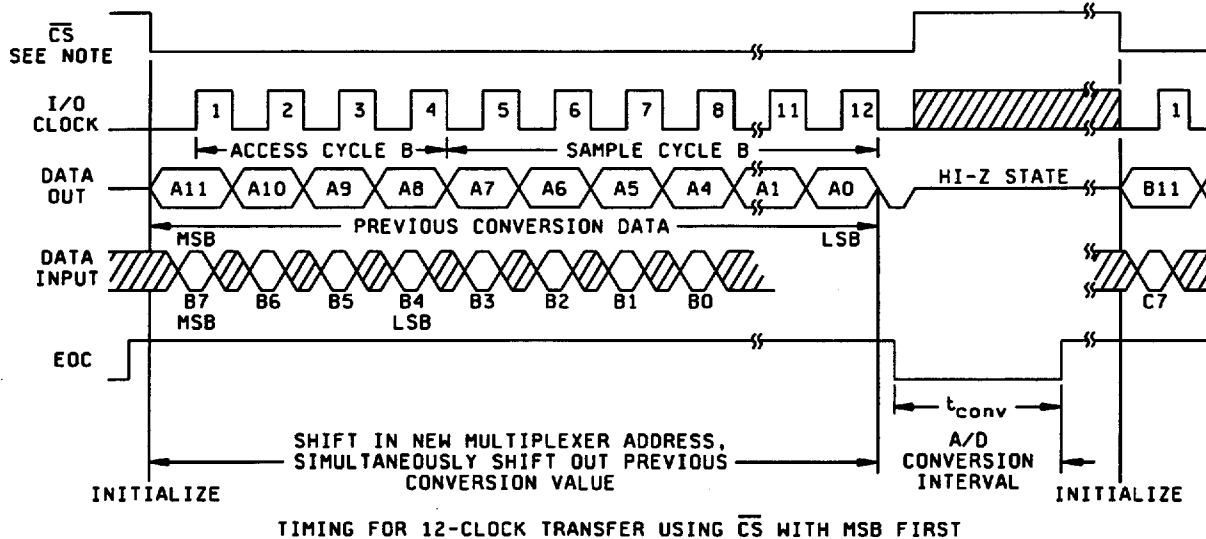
$\overline{CS}$
SEE NOTE

I/O
CLOCK

1 2 3 4 5 6 7 8 11 12 1

ACCESS CYCLE B
SAMPLE CYCLE B

DATA
OUT

A11 A10 A9 A8 A7 A6 A5 A4 A1 A0
HI-Z STATE
B11

PREVIOUS CONVERSION DATA
MSB
LSB

DATA
INPUT

B7 B6 B5 B4 B3 B2 B1 B0
MSB
LSB
C7

EOC

$t_{conv}$

SHIFT IN NEW MULTIPLEXER ADDRESS,
SIMULTANEOUSLY SHIFT OUT PREVIOUS
CONVERSION VALUE

A/D
CONVERSION
INTERVAL

INITIALIZE
INITIALIZE

TIMING FOR 12-CLOCK TRANSFER USING $\overline{CS}$ WITH MSB FIRST